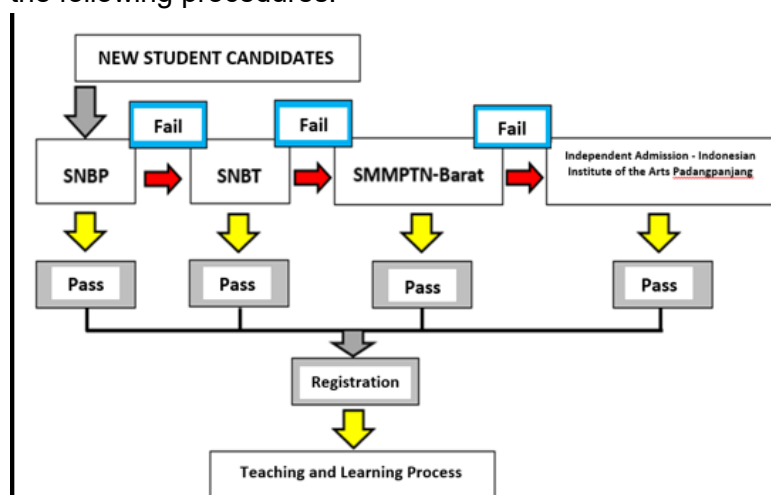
the following procedures:

NEW STUDENT CANDIDATES

Fail

Fail

Fail

SNBP

SNBT

SMMPTN-Barat

Independent Admission - Indonesian Institute of the Arts Padangpanjang

Pass

Pass

Pass

Pass

Registration

Teaching and Learning Process